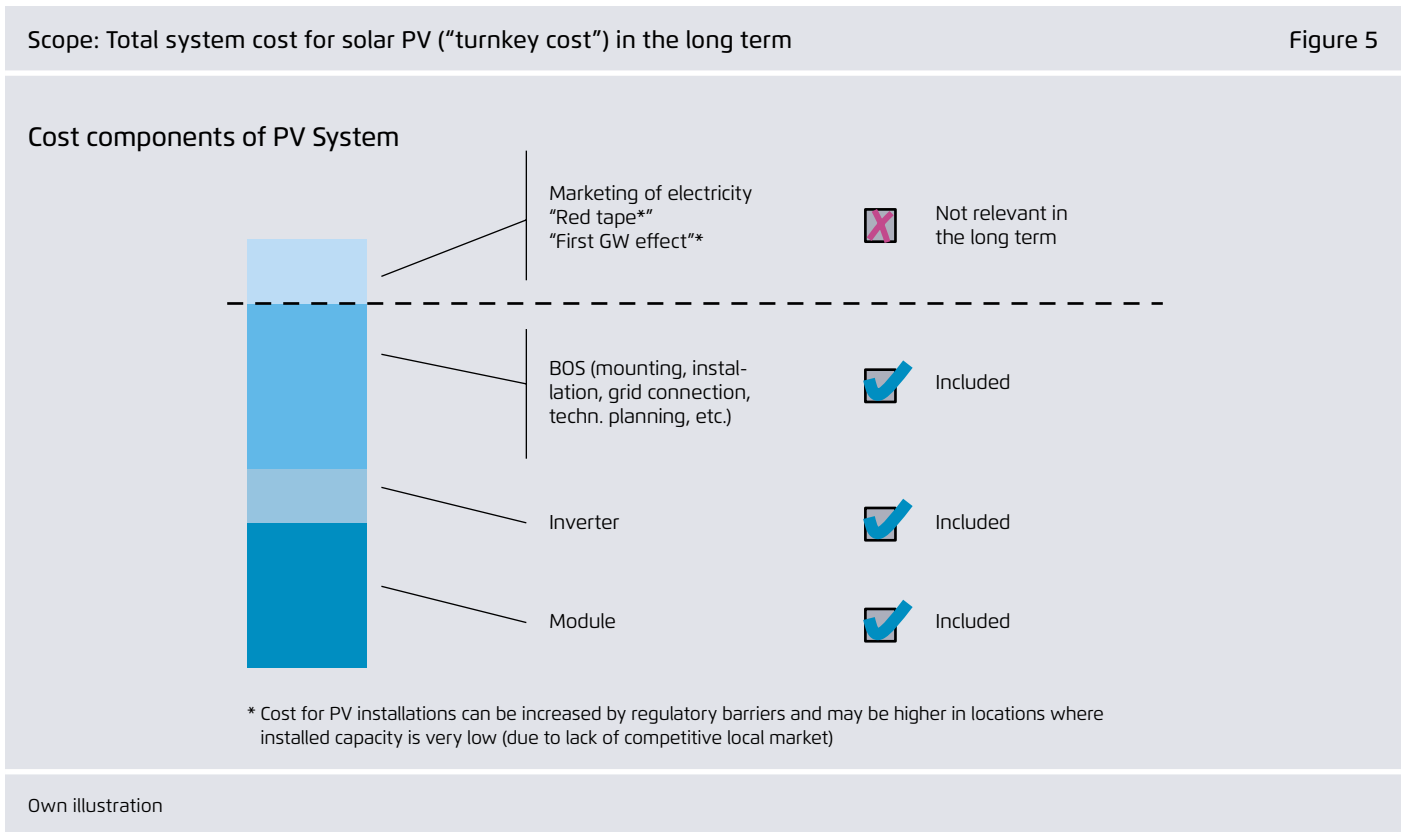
Scope: Total system cost for solar PV (“turnkey cost”) in the long term

Figure 5

Cost components of PV System

Marketing of electricity
“Red tape*”
“First GW effect”*

Not relevant in the long term

BOS (mounting, installation, grid connection, techn. planning, etc.)

Included

Inverter

Included

Module

Included

* Cost for PV installations can be increased by regulatory barriers and may be higher in locations where installed capacity is very low (due to lack of competitive local market)

Own illustration